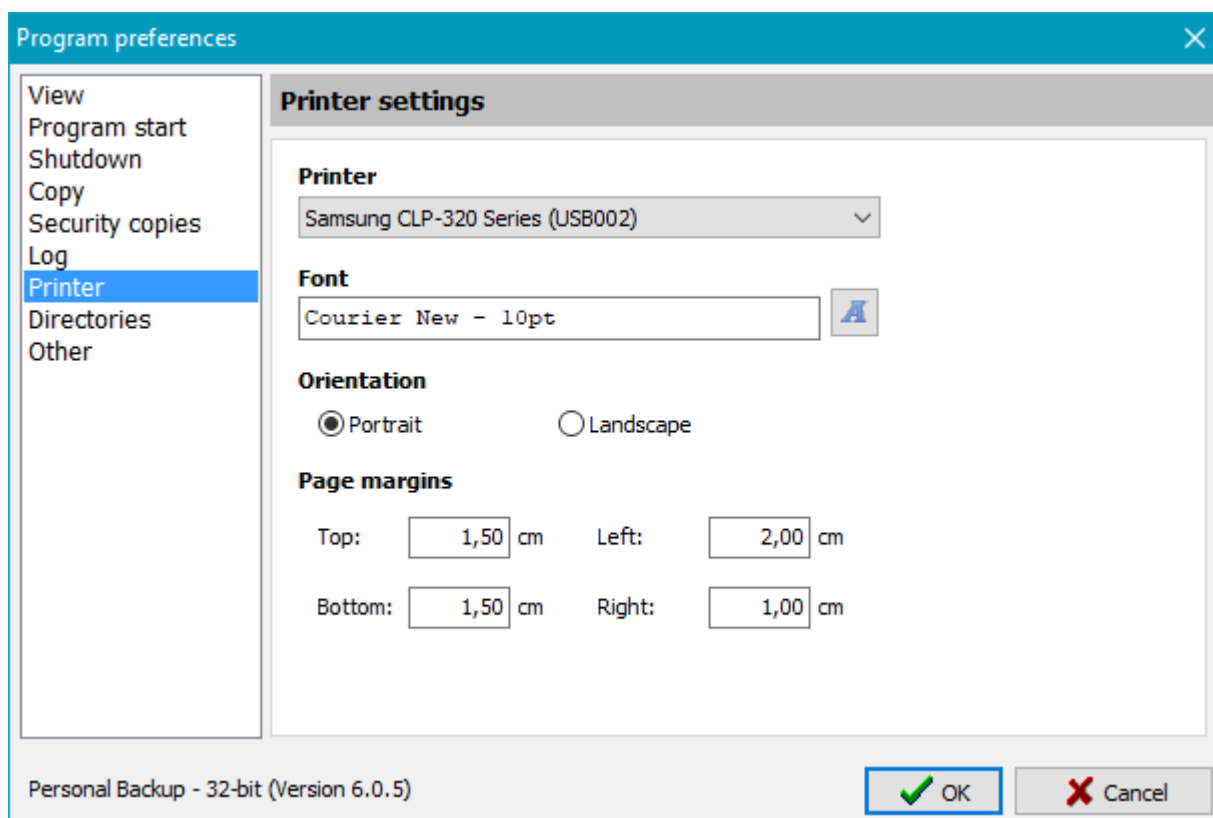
Program preferences

View
Program start
Shutdown
Copy
Security copies
Log
Printer
Directories
Other

Printer settings

Printer
Samsung CLP-320 Series (USB002)

Font
Courier New - 10pt

Orientation
Portrait
Landscape

Page margins
Top: 1,50 cm
Left: 2,00 cm
Bottom: 1,50 cm
Right: 1,00 cm

Personal Backup - 32-bit (Version 6.0.5)

OK
Cancel